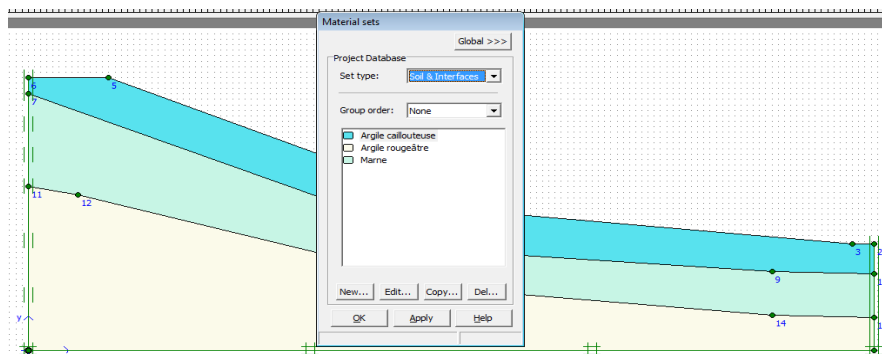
Material sets

Global >>>

Project Database

Set type: Soil & Interfaces

Group order: None

Argile caillouteuse
Argile rougeâtre
Marne

New... Edit... Copy... Del...

OK Apply Help

6
5
7
11
12
3
2
9
1
14
1
y